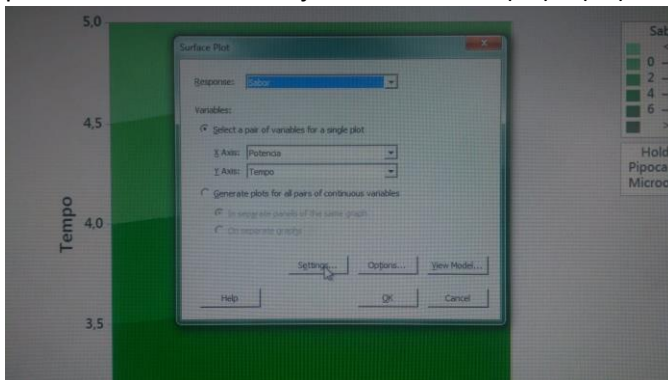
5,0
4,5
4,0
3,5
Tempo

Surface Plot

Response: Sabor

Variables:

Select a pair of variables for a single plot

X Axis: Potencia

Y Axis: Tempo

Generate plots for all pairs of continuous variables

In separate panels of the same graph

On separate graphs

Settings...
Options...
View Model...

Help
OK
Cancel

Sab
0 –
2 –
4 –
6 –

Hold
Pipoca
Microc